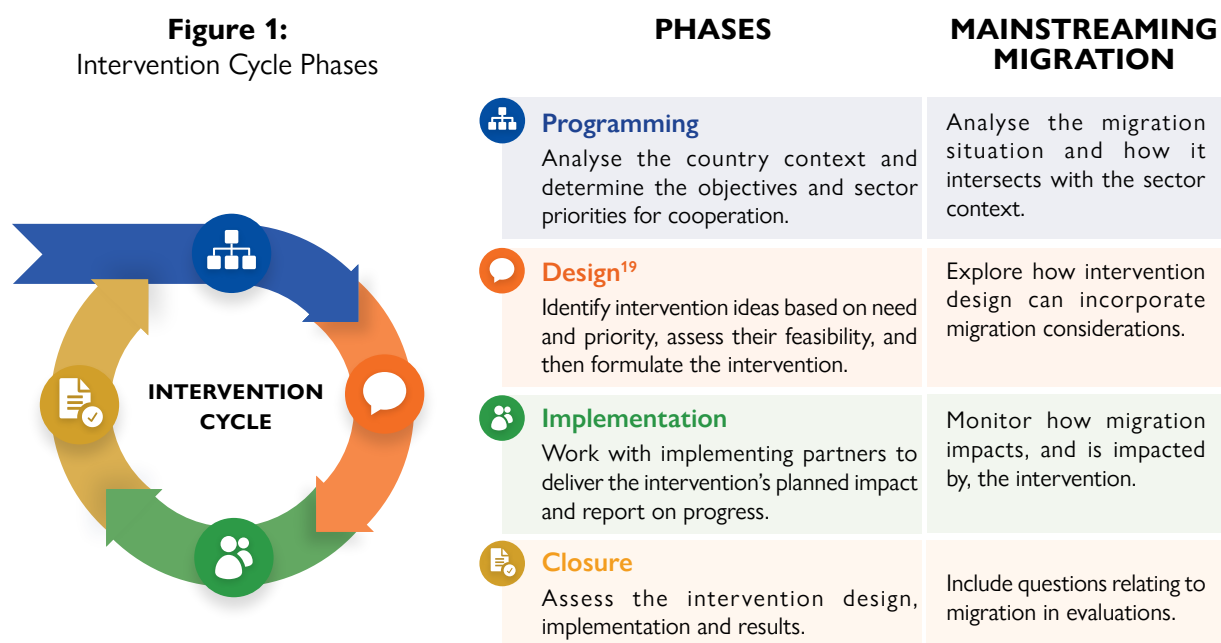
**Figure 1:**
Intervention Cycle Phases

INTERVENTION CYCLE

| PHASES | MAINSTREAMING MIGRATION |
|---|---|
| **Programming** Analyse the country context and determine the objectives and sector priorities for cooperation. | Analyse the migration situation and how it intersects with the sector context. |
| **Design$^{19}$** Identify intervention ideas based on need and priority, assess their feasibility, and then formulate the intervention. | Explore how intervention design can incorporate migration considerations. |
| **Implementation** Work with implementing partners to deliver the intervention's planned impact and report on progress. | Monitor how migration impacts, and is impacted by, the intervention. |
| **Closure** Assess the intervention design, implementation and results. | Include questions relating to migration in evaluations. |